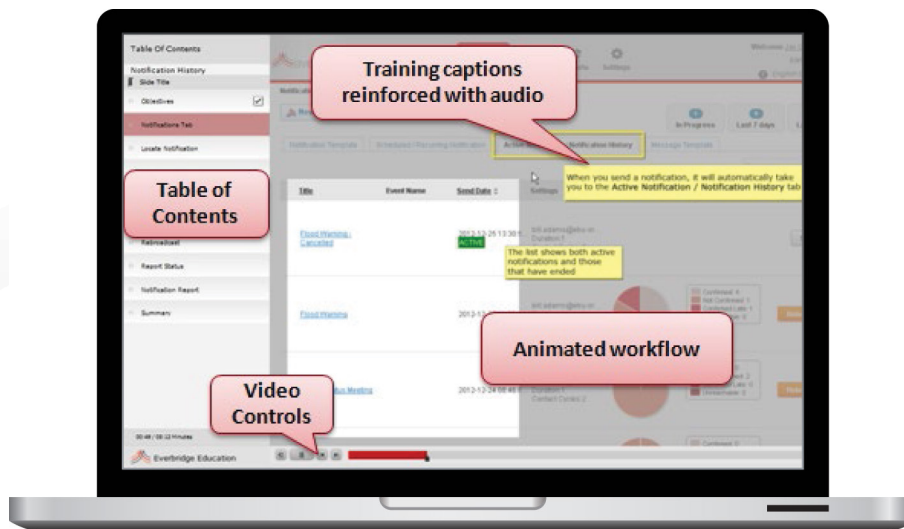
Table Of Contents

Notification History

Slide Title

Objectives

Notifications Tab

Locate Notification

Table of Contents

Rebroadcast

Report Status

Notification Report

Summary

00:48 / 08:12 Minutes

Everbridge Education

Training captions reinforced with audio

Welcome

Settings

In Progress

Last 7 days

Notification Template

Scheduled/Recurring Notification

Active

Notification History

Message Template

When you send a notification, it will automatically take you to the Active Notification / Notification History tab

Title

Event Name

Send Date

Settings

Flood Warning - Cancelled

2012-12-25 13:30

ACTIVE

The list shows both active notifications and those that have ended

Flood Warning

2012-12

Animated workflow

Video Controls

2012-12-24 08:46

Confirmed
Not Confirmed
Confirmed Late
Unreachable